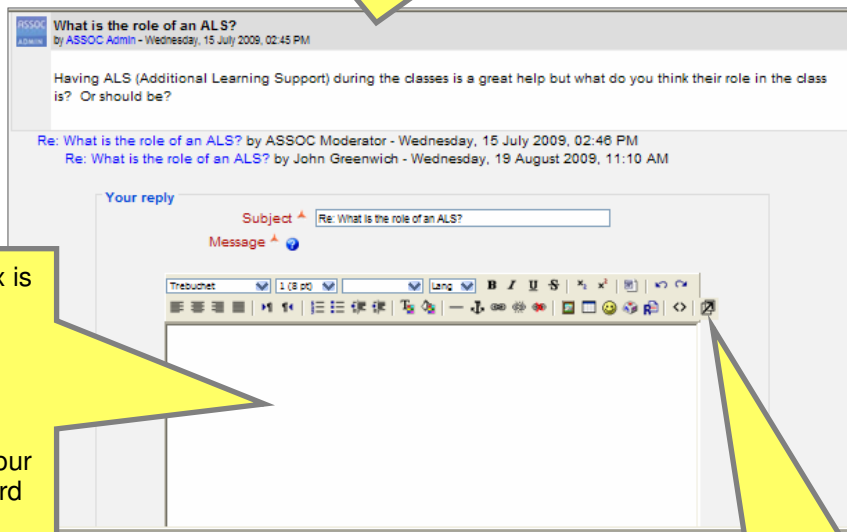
ASSOC ADMIN

What is the role of an ALS?
by ASSOC Admin - Wednesday, 15 July 2009, 02:45 PM

Having ALS (Additional Learning Support) during the classes is a great help but what do you think their role in the class is? Or should be?

Re: What is the role of an ALS? by ASSOC Moderator - Wednesday, 15 July 2009, 02:46 PM
Re: What is the role of an ALS? by John Greenwich - Wednesday, 19 August 2009, 11:10 AM

Your reply
Subject Re: What is the role of an ALS?
Message

Trebuchet 1 (8 pt) Lang B I U S

k is

our
rd